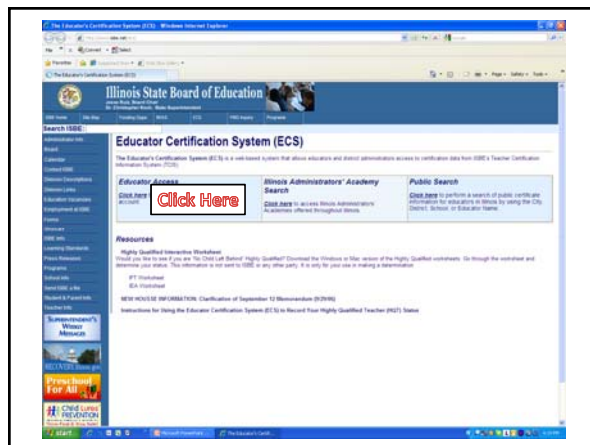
The Educator's Certification System (ECS) - Windows Internet Explorer

Illinois State Board of Education

Search ISBE

Educator Certification System (ECS)

The Educator's Certification System (ECS) is a web-based system that allows educators and district administrators access to certification data from ISBE's Teacher Certification Information System (TCIS).

Educator Access

Click here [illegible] account.

Click Here

Illinois Administrators' Academy Search

Click here to access Illinois Administrators' Academies offered throughout Illinois.

Public Search

Click here to perform a search of public certificate information for educators in Illinois by using the City, District, School, or Educator Name.

Resources

Highly Qualified Interactive Worksheet

Would you like to see if you are "No Child Left Behind" Highly Qualified? Download the Windows or Mac version of the Highly Qualified worksheets. Go through the worksheet and determine your status. This information is not sent to ISBE or any other party. It is only for your use in making a determination.

IFT Worksheet
IEA Worksheet

NEW HOUSSE INFORMATION: Clarification of September 12 Memorandum (9/29/06)

Instructions for Using the Educator Certification System (ECS) to Record Your Highly Qualified Teacher (HQT) Status

Superintendent's Weekly Message

Preschool For All

Child Lures Prevention

start